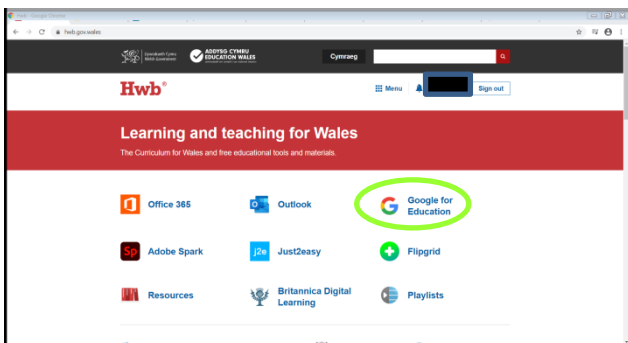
hwb - Google Chrome

hwb.gov.wales

Llywodraeth Cymru Welsh Government

ADDYSG CYMRU EDUCATION WALES

Cymraeg

Hwb®

Menu

Sign out

Learning and teaching for Wales

The Curriculum for Wales and free educational tools and materials.

Office 365

Outlook

Google for Education

Adobe Spark

Just2easy

Flipgrid

Resources

Britannica Digital Learning

Playlists